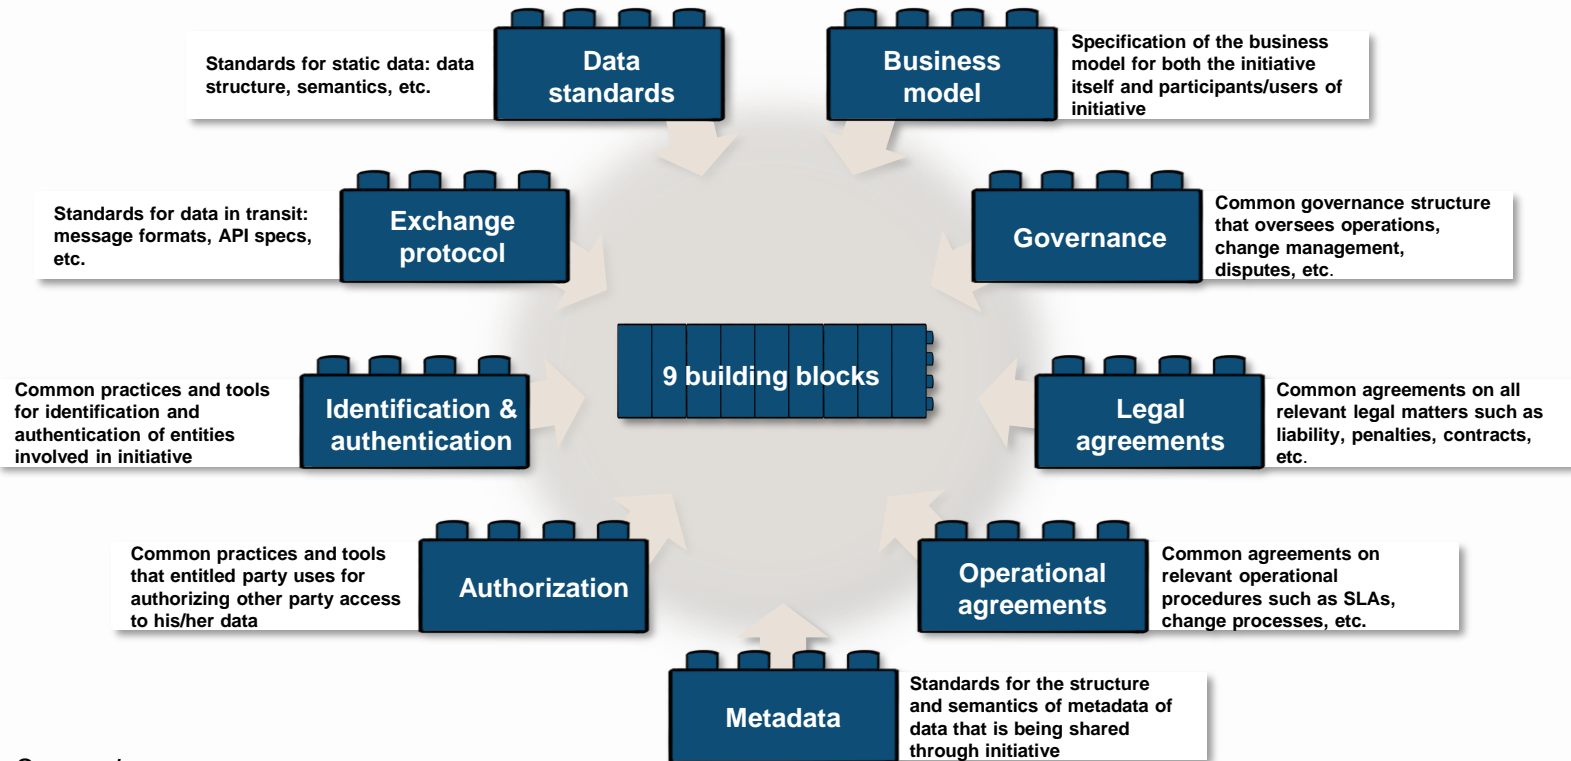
Standards for static data: data structure, semantics, etc.

Data standards

Business model

Specification of the business model for both the initiative itself and participants/users of initiative

Standards for data in transit: message formats, API specs, etc.

Exchange protocol

Governance

Common governance structure that oversees operations, change management, disputes, etc.

9 building blocks

Common practices and tools for identification and authentication of entities involved in initiative

Identification & authentication

Legal agreements

Common agreements on all relevant legal matters such as liability, penalties, contracts, etc.

Common practices and tools that entitled party uses for authorizing other party access to his/her data

Authorization

Operational agreements

Common agreements on relevant operational procedures such as SLAs, change processes, etc.

Metadata

Standards for the structure and semantics of metadata of data that is being shared through initiative

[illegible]